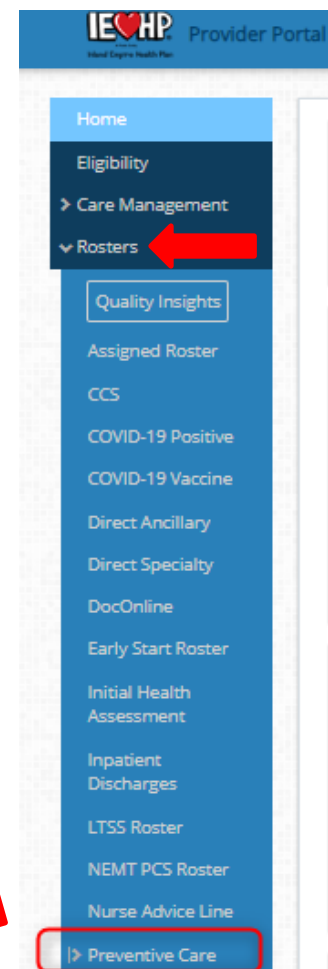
IEHP Inland Empire Health Plan Provider Portal

Home
Eligibility
> Care Management
Rosters
Quality Insights
Assigned Roster
CCS
COVID-19 Positive
COVID-19 Vaccine
Direct Ancillary
Direct Specialty
DocOnline
Early Start Roster
Initial Health Assessment
Inpatient Discharges
LTSS Roster
NEMT PCS Roster
Nurse Advice Line
> Preventive Care